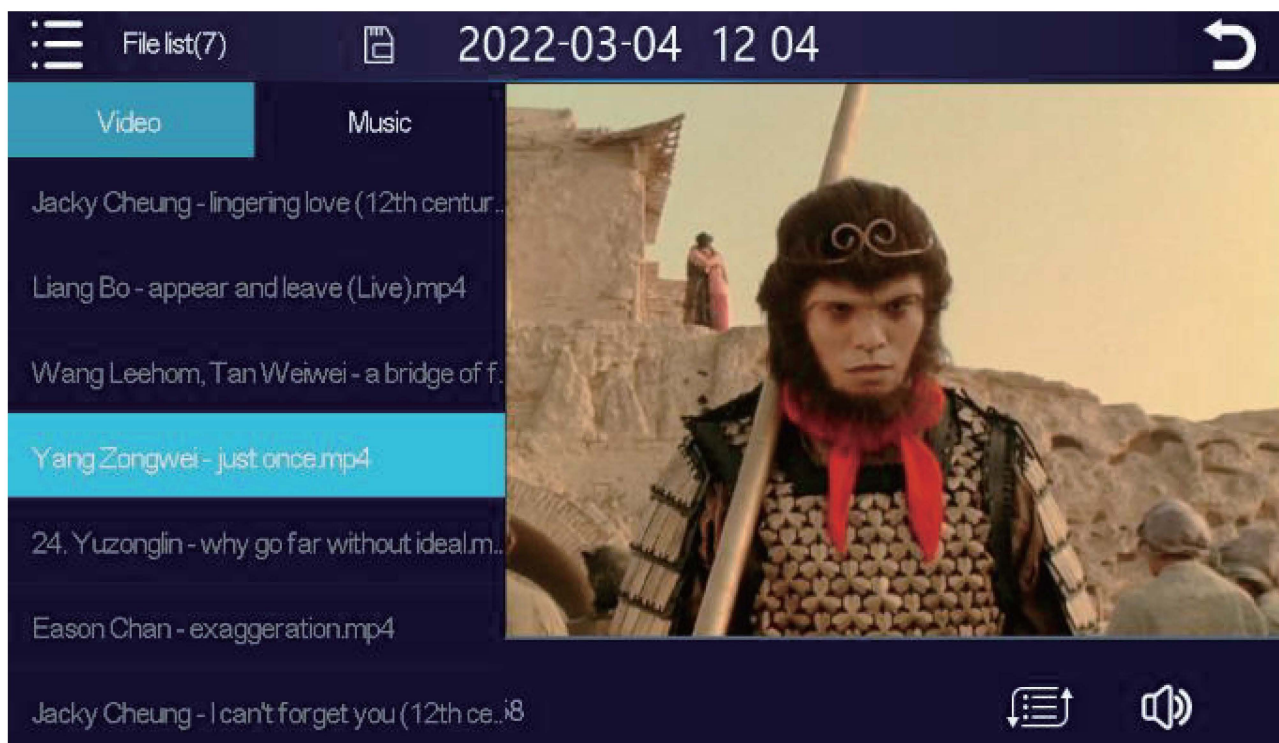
File list(7)

2022-03-04 12 04

Video

Music

Jacky Cheung - lingering love (12th centur...

Liang Bo - appear and leave (Live).mp4

Wang Leehom, Tan Weiwei - a bridge of f...

Yang Zongwei - just once.mp4

24. Yuzonglin - why go far without ideal.m...

Eason Chan - exaggeration.mp4

Jacky Cheung - I can't forget you (12th ce...i8